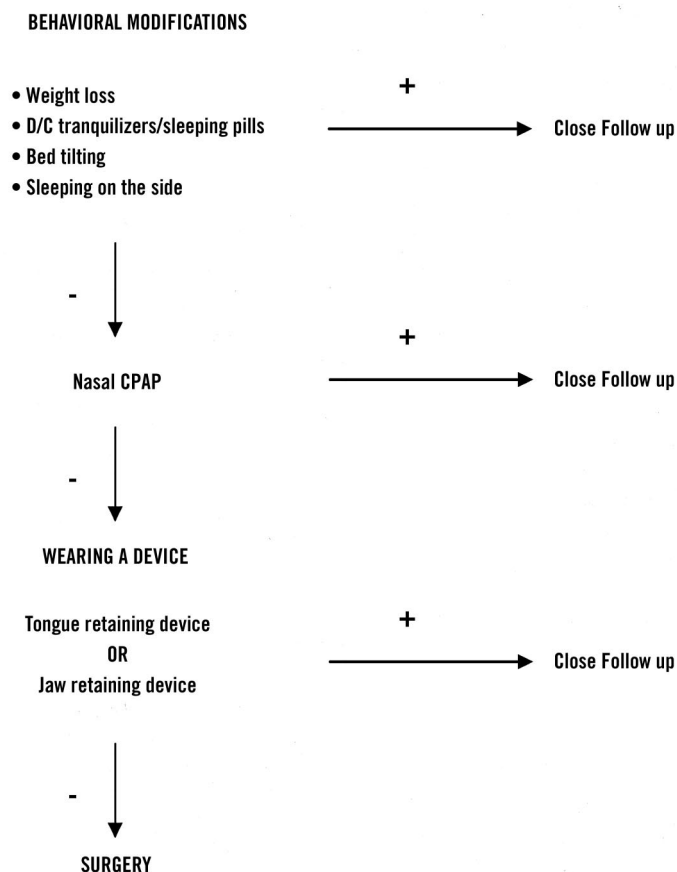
BEHAVIORAL MODIFICATIONS

• Weight loss
• D/C tranquilizers/sleeping pills
• Bed tilting
• Sleeping on the side

+

Close Follow up

-

Nasal CPAP

+

Close Follow up

-

WEARING A DEVICE

Tongue retaining device
OR
Jaw retaining device

+

Close Follow up

-

SURGERY